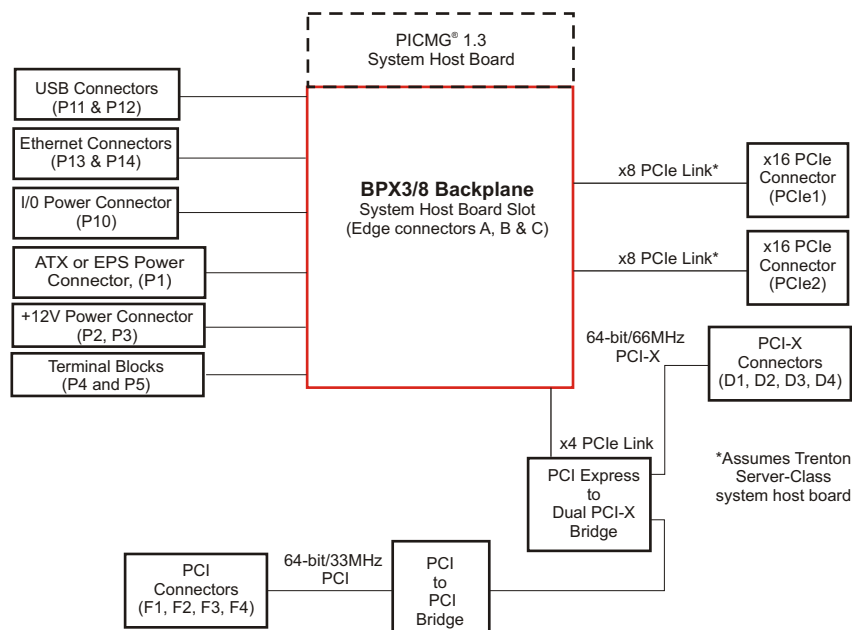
PICMG® 1.3
System Host Board

USB Connectors
(P11 & P12)

Ethernet Connectors
(P13 & P14)

I/0 Power Connector
(P10)

ATX or EPS Power
Connector, (P1)

+12V Power Connector
(P2, P3)

Terminal Blocks
(P4 and P5)

**BPX3/8 Backplane**
System Host Board Slot
(Edge connectors A, B & C)

x8 PCIe Link*

x16 PCIe
Connector
(PCIe1)

x8 PCIe Link*

x16 PCIe
Connector
(PCIe2)

64-bit/66MHz
PCI-X

PCI-X
Connectors
(D1, D2, D3, D4)

x4 PCIe Link

PCI Express
to
Dual PCI-X
Bridge

*Assumes Trenton
Server-Class
system host board

PCI
Connectors
(F1, F2, F3, F4)

64-bit/33MHz
PCI

PCI
to
PCI
Bridge